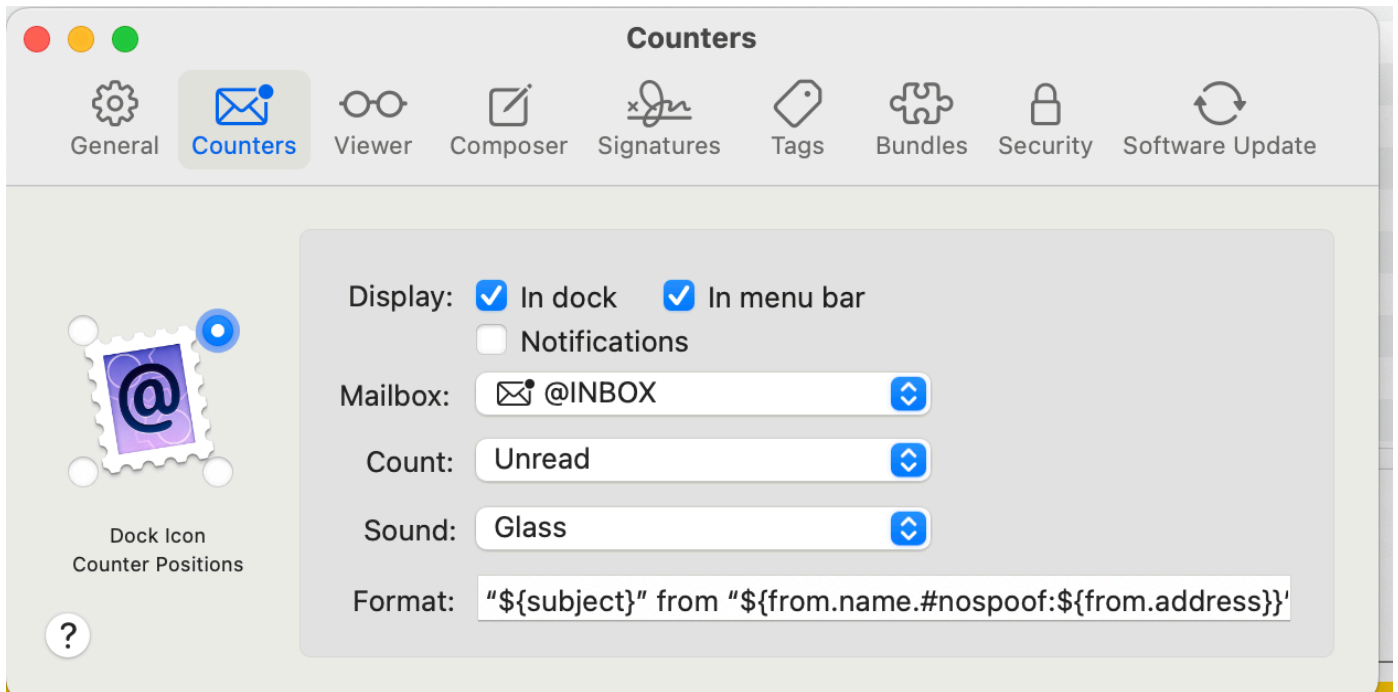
Counters

General Counters Viewer Composer Signatures Tags Bundles Security Software Update

@

Dock Icon
Counter Positions

?

Display: In dock In menu bar
Notifications

Mailbox: @INBOX

Count: Unread

Sound: Glass

Format: “${subject}” from “${from.name.#nospoof:${from.address}}'